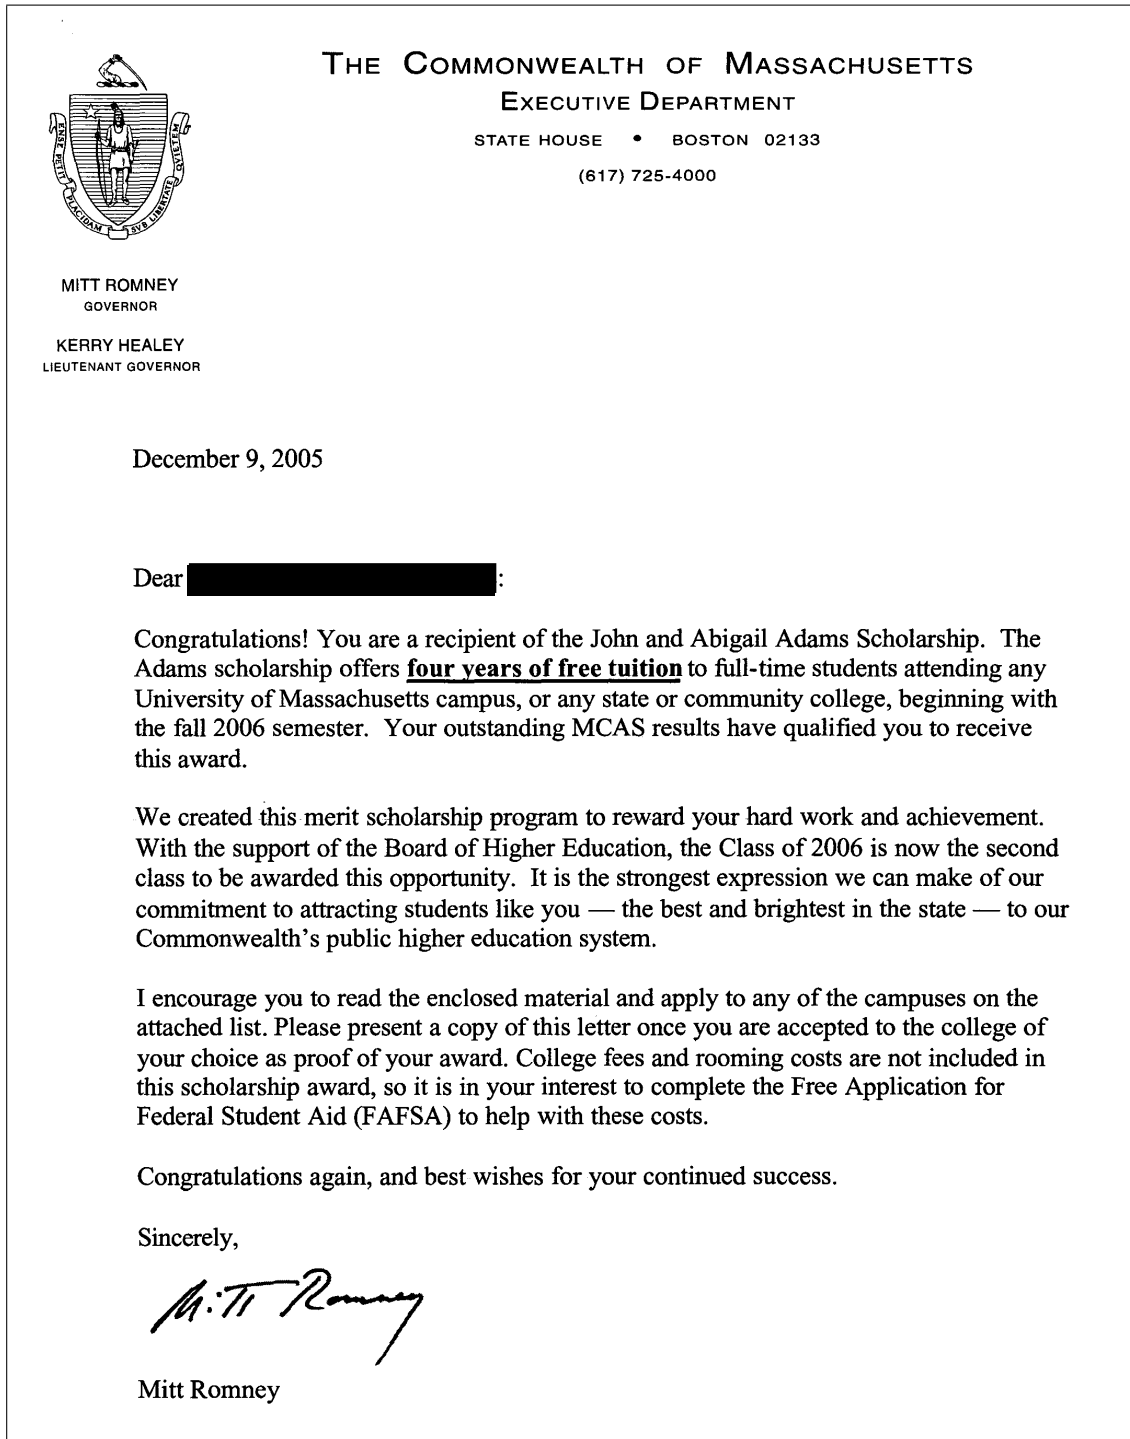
ENSE PETIT PLACIDAM SUB LIBERTATE QUIETEM

THE COMMONWEALTH OF MASSACHUSETTS
EXECUTIVE DEPARTMENT
STATE HOUSE • BOSTON 02133
(617) 725-4000

MITT ROMNEY
GOVERNOR

KERRY HEALEY
LIEUTENANT GOVERNOR

December 9, 2005

Dear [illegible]:

Congratulations! You are a recipient of the John and Abigail Adams Scholarship. The Adams scholarship offers **four years of free tuition** to full-time students attending any University of Massachusetts campus, or any state or community college, beginning with the fall 2006 semester. Your outstanding MCAS results have qualified you to receive this award.

We created this merit scholarship program to reward your hard work and achievement. With the support of the Board of Higher Education, the Class of 2006 is now the second class to be awarded this opportunity. It is the strongest expression we can make of our commitment to attracting students like you — the best and brightest in the state — to our Commonwealth's public higher education system.

I encourage you to read the enclosed material and apply to any of the campuses on the attached list. Please present a copy of this letter once you are accepted to the college of your choice as proof of your award. College fees and rooming costs are not included in this scholarship award, so it is in your interest to complete the Free Application for Federal Student Aid (FAFSA) to help with these costs.

Congratulations again, and best wishes for your continued success.

Sincerely,

Mitt Romney

Mitt Romney